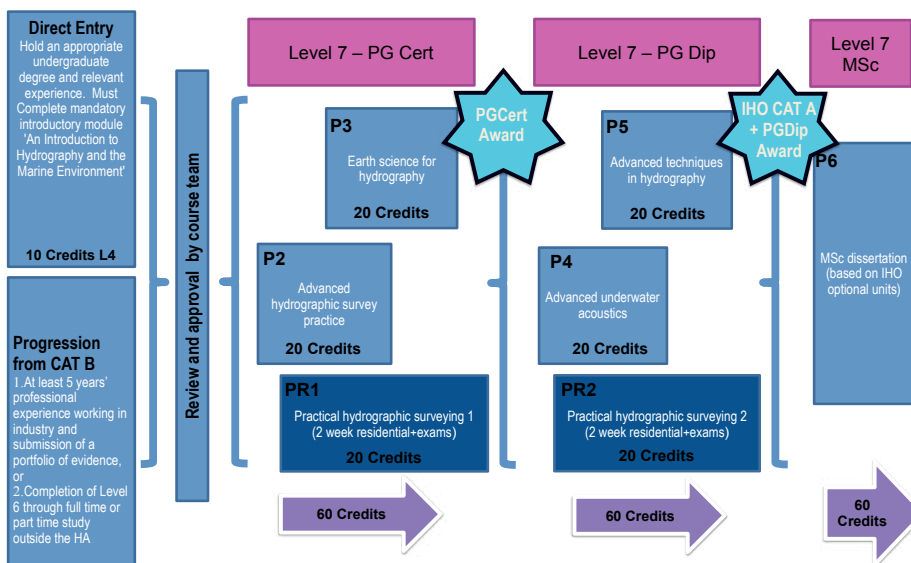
Direct Entry
Hold an appropriate undergraduate degree and relevant experience. Must Complete mandatory introductory module 'An Introduction to Hydrography and the Marine Environment'

10 Credits L4

Progression from CAT B
1.At least 5 years' professional experience working in industry and submission of a portfolio of evidence, or
2.Completion of Level 6 through full time or part time study outside the HA

Review and approval by course team

Level 7 – PG Cert

P3
Earth science for hydrography
20 Credits

PGCert Award

P2
Advanced hydrographic survey practice
20 Credits

PR1
Practical hydrographic surveying 1 (2 week residential+exams)
20 Credits

60 Credits

Level 7 – PG Dip

P5
Advanced techniques in hydrography
20 Credits

IHO CAT A + PGDip Award

P4
Advanced underwater acoustics
20 Credits

PR2
Practical hydrographic surveying 2 (2 week residential+exams)
20 Credits

60 Credits

Level 7 MSc

P6
MSc dissertation (based on IHO optional units)

60 Credits